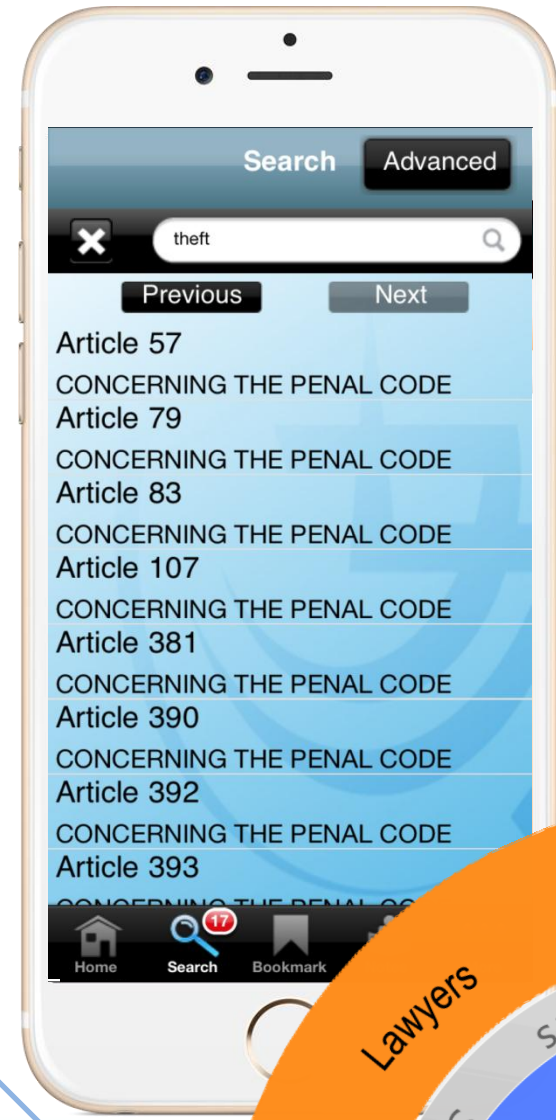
Search

Advanced

theft

Previous

Next

Article 57

CONCERNING THE PENAL CODE

Article 79

CONCERNING THE PENAL CODE

Article 83

CONCERNING THE PENAL CODE

Article 107

CONCERNING THE PENAL CODE

Article 381

CONCERNING THE PENAL CODE

Article 390

CONCERNING THE PENAL CODE

Article 392

CONCERNING THE PENAL CODE

Article 393

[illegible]

Home

17

Search

Bookmark

Lawyers